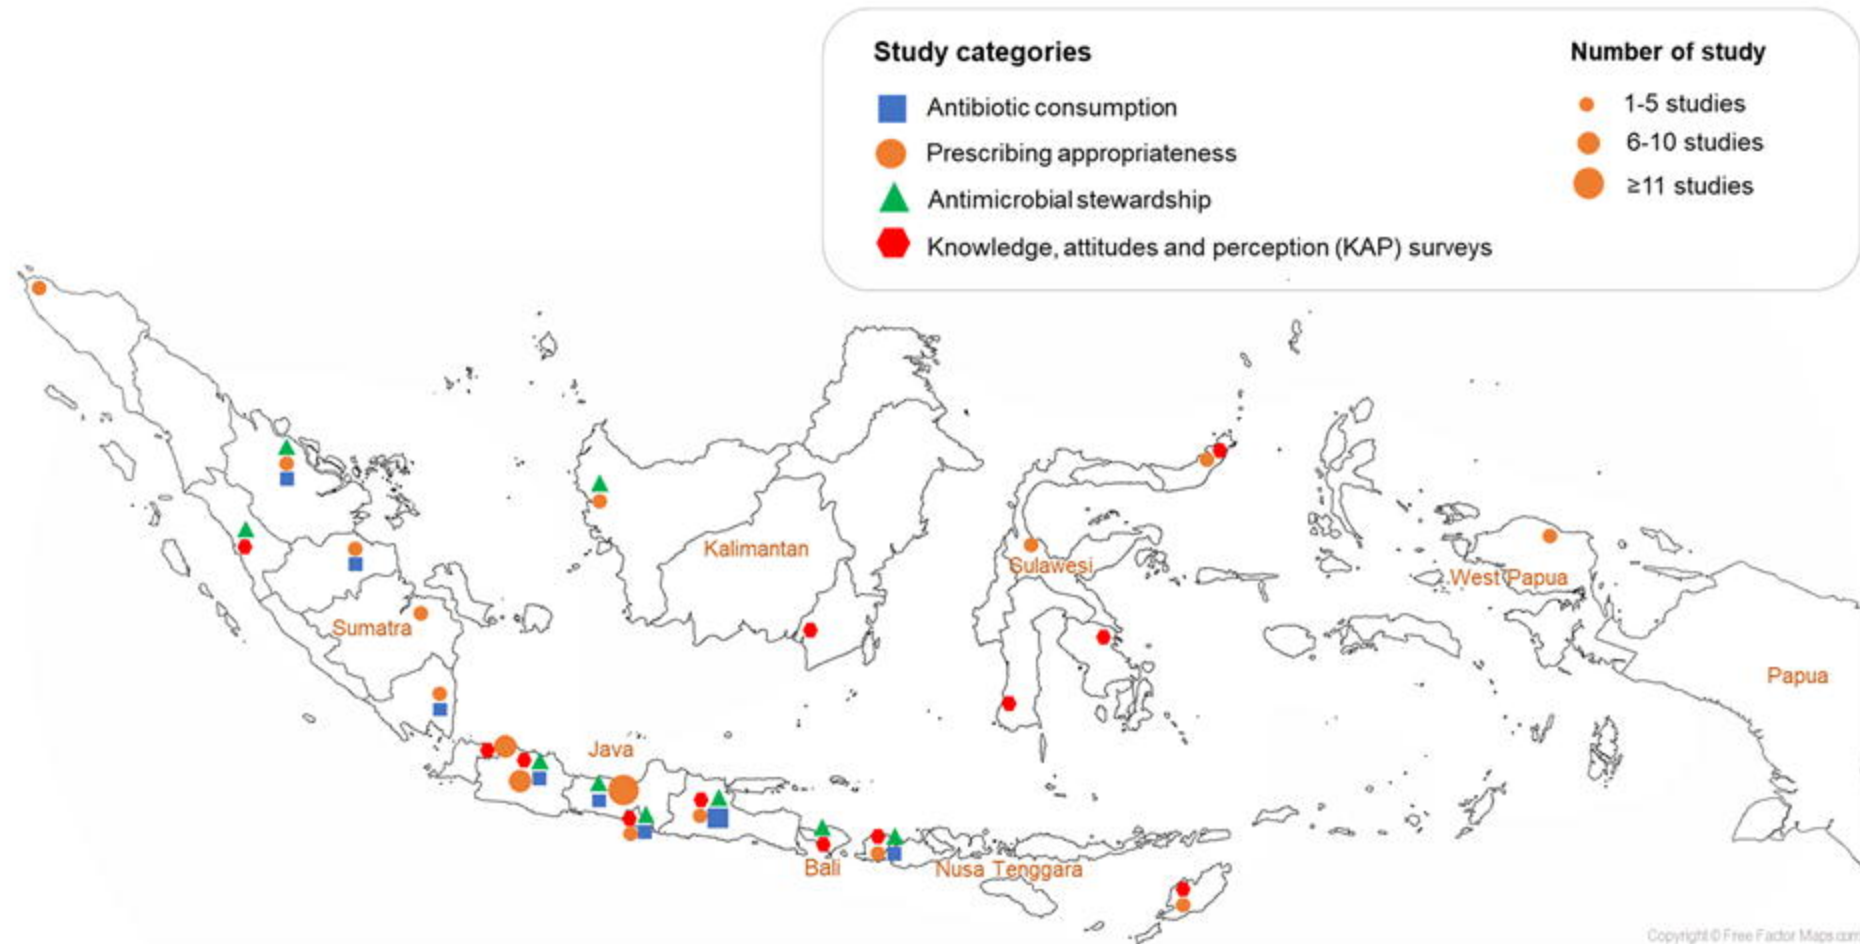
Study categories

Antibiotic consumption

Prescribing appropriateness

Antimicrobial stewardship

Knowledge, attitudes and perception (KAP) surveys

Number of study

1-5 studies

6-10 studies

≥11 studies

Kalimantan

Sulawesi

West Papua

Papua

Sumatra

Java

Bali

Nusa Tenggara

Copyright © Free Factor Maps.com